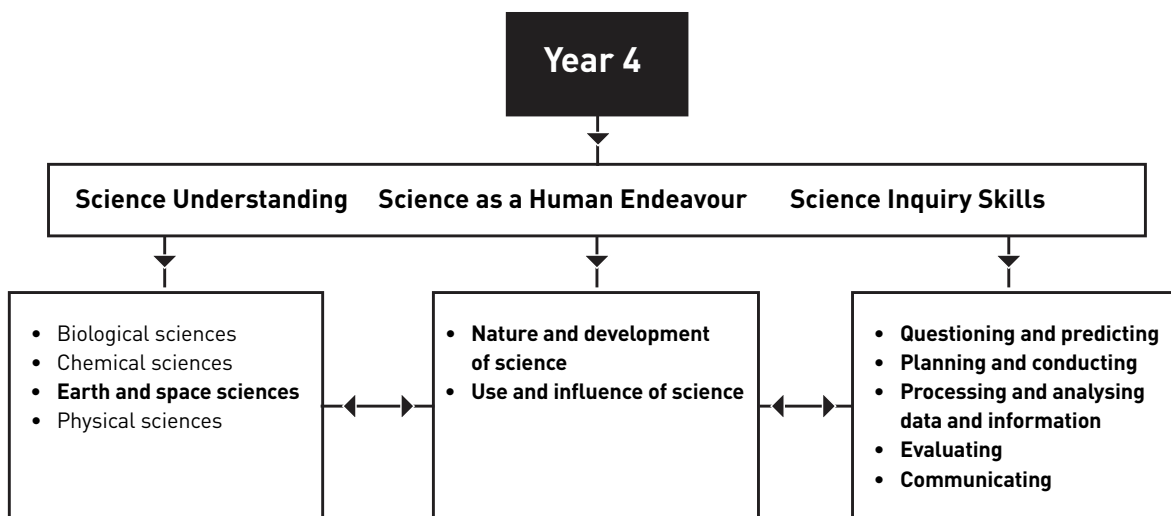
Year 4

Science Understanding Science as a Human Endeavour Science Inquiry Skills

- Biological sciences
- Chemical sciences
- Earth and space sciences
- Physical sciences

- Nature and development of science
- Use and influence of science

- Questioning and predicting
- Planning and conducting
- Processing and analysing data and information
- Evaluating
- Communicating